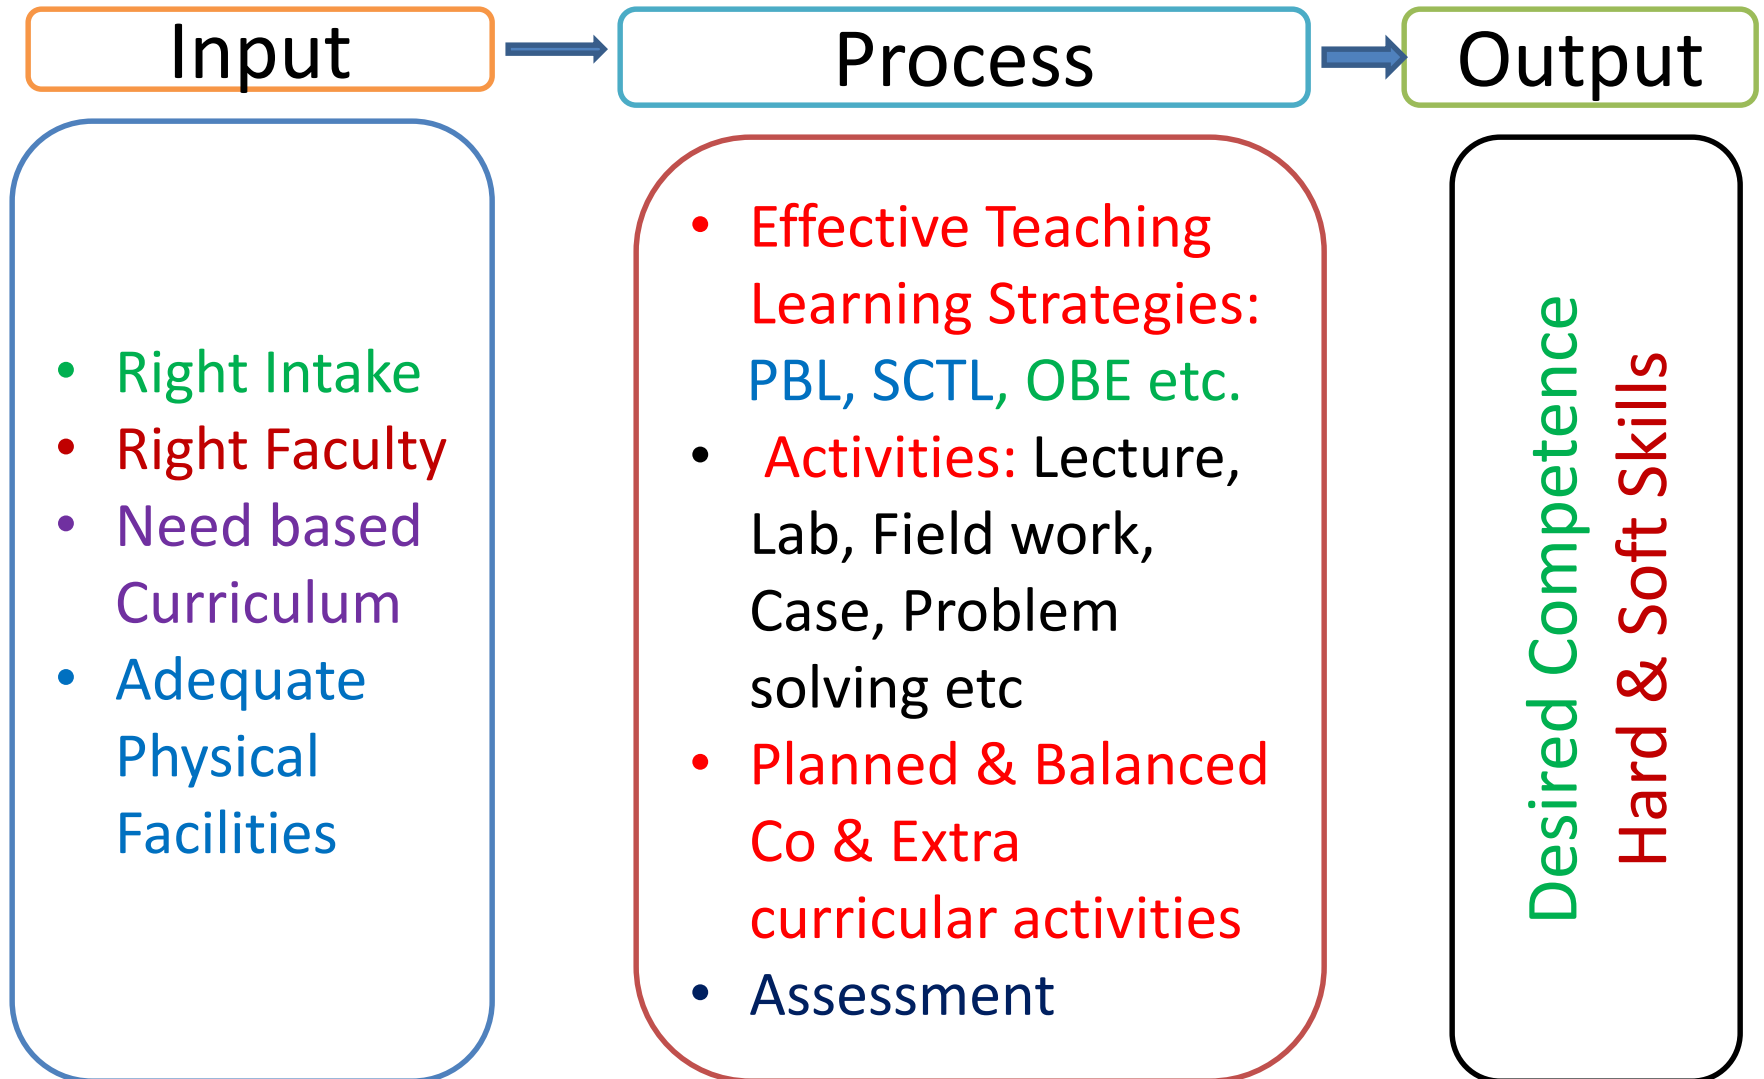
Input

Process

Output

- Right Intake
- Right Faculty
- Need based Curriculum
- Adequate Physical Facilities

- Effective Teaching Learning Strategies: PBL, SCTL, OBE etc.
- Activities: Lecture, Lab, Field work, Case, Problem solving etc
- Planned & Balanced Co & Extra curricular activities
- Assessment

Desired Competence
Hard & Soft Skills